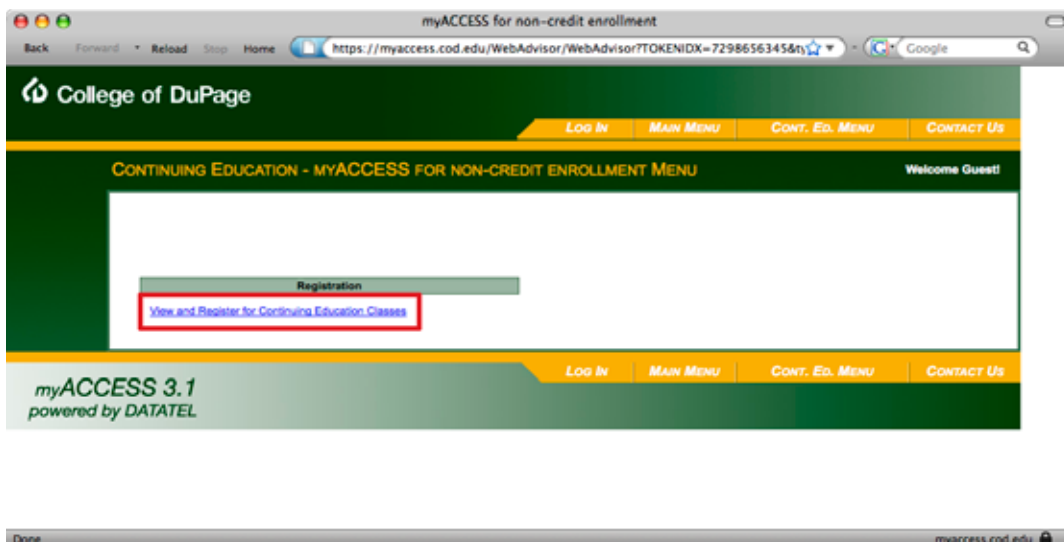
myACCESS for non-credit enrollment

Back Forward Reload Stop Home https://myaccess.cod.edu/WebAdvisor/WebAdvisor?TOKENIDX=7298656345&t Google

College of DuPage

LOG IN | MAIN MENU | CONT. ED. MENU | CONTACT US

CONTINUING EDUCATION - MYACCESS FOR NON-CREDIT ENROLLMENT MENU

Welcome Guest!

Registration

View and Register for Continuing Education Classes

LOG IN | MAIN MENU | CONT. ED. MENU | CONTACT US

myACCESS 3.1
powered by DATATEL

Done

myaccess.cod.edu